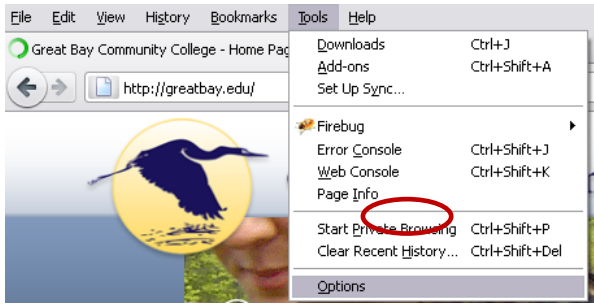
File Edit View History Bookmarks Tools Help

Great Bay Community College - Home Pag

http://greatbay.edu/

Downloads Ctrl+J
Add-ons Ctrl+Shift+A
Set Up Sync...

Firebug
Error Console Ctrl+Shift+J
Web Console Ctrl+Shift+K
Page Info

Start Private Browsing Ctrl+Shift+P
Clear Recent History... Ctrl+Shift+Del

Options